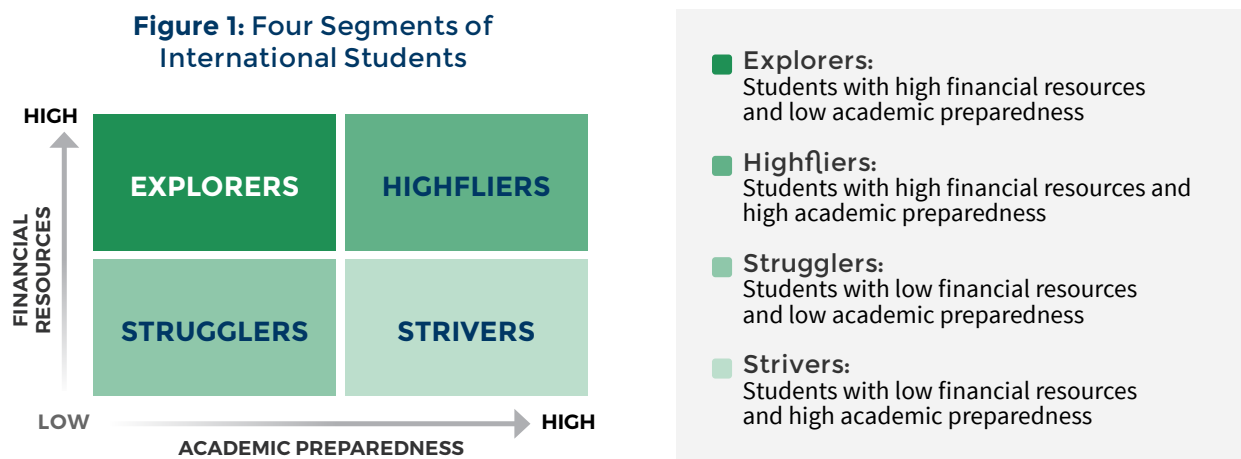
**Figure 1:** Four Segments of International Students

HIGH

FINANCIAL RESOURCES

| EXPLORERS | HIGHFLIERS |
|---|---|
| STRUGGLERS | STRIVERS |

LOW

ACADEMIC PREPAREDNESS

HIGH

Explorers:
Students with high financial resources and low academic preparedness

Highfliers:
Students with high financial resources and high academic preparedness

Strugglers:
Students with low financial resources and low academic preparedness

Strivers:
Students with low financial resources and high academic preparedness